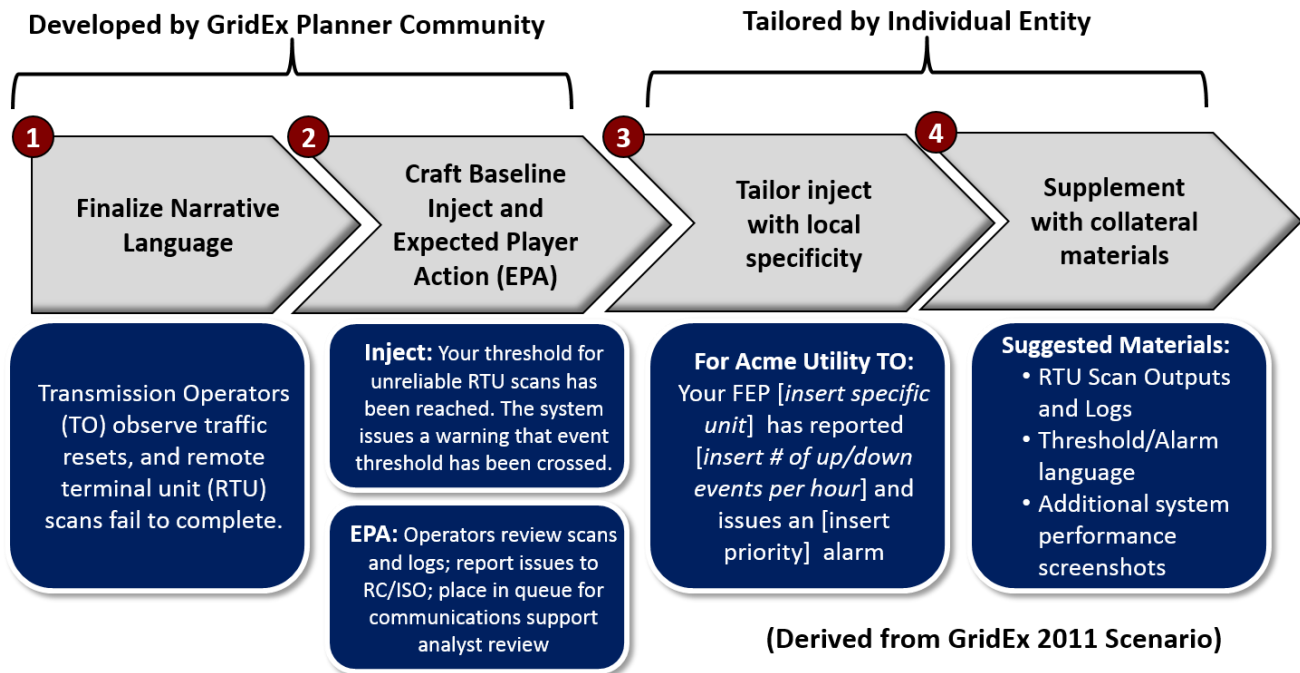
Developed by GridEx Planner Community

Tailored by Individual Entity

1
Finalize Narrative Language

2
Craft Baseline Inject and Expected Player Action (EPA)

3
Tailor inject with local specificity

4
Supplement with collateral materials

Transmission Operators (TO) observe traffic resets, and remote terminal unit (RTU) scans fail to complete.

**Inject:** Your threshold for unreliable RTU scans has been reached. The system issues a warning that event threshold has been crossed.

**EPA:** Operators review scans and logs; report issues to RC/ISO; place in queue for communications support analyst review

**For Acme Utility TO:** Your FEP [*insert specific unit*] has reported [*insert # of up/down events per hour*] and issues an [insert priority] alarm

**Suggested Materials:**
• RTU Scan Outputs and Logs
• Threshold/Alarm language
• Additional system performance screenshots

(Derived from GridEx 2011 Scenario)